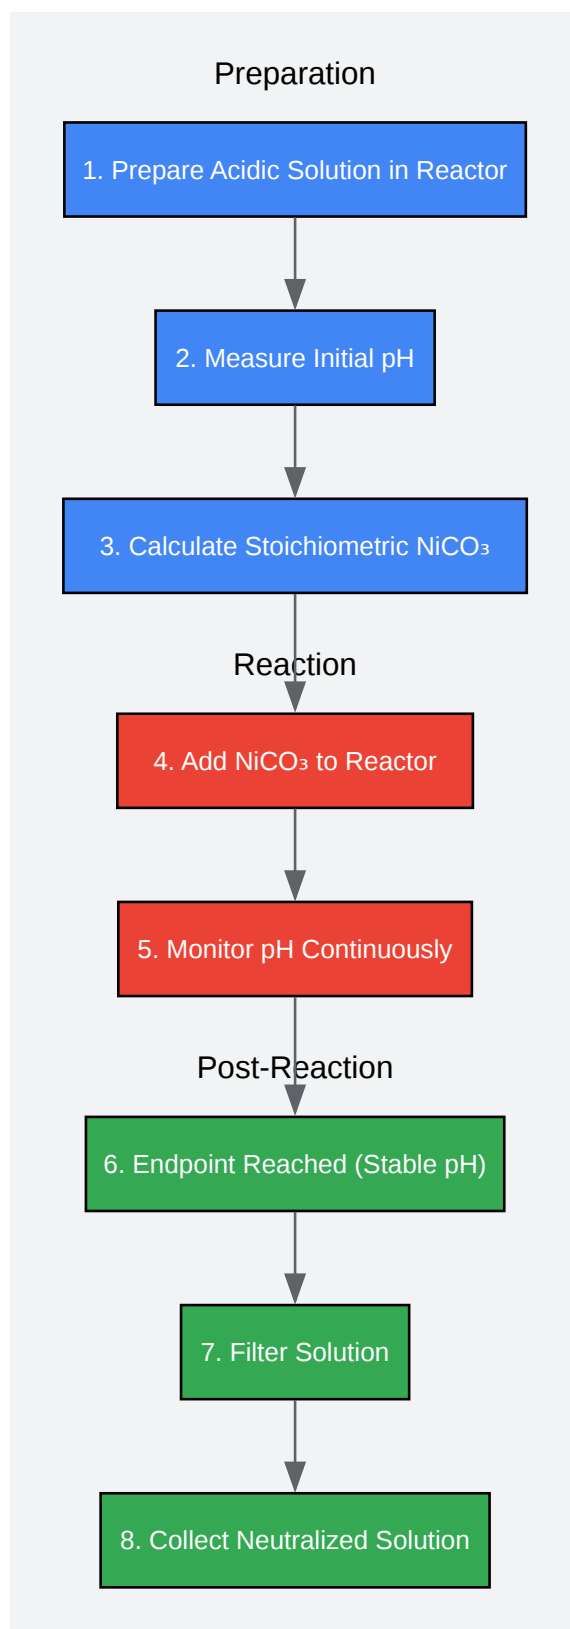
Preparation

1. Prepare Acidic Solution in Reactor

2. Measure Initial pH

3. Calculate Stoichiometric $NiCO_3$

Reaction

4. Add $NiCO_3$ to Reactor

5. Monitor pH Continuously

Post-Reaction

6. Endpoint Reached (Stable pH)

7. Filter Solution

8. Collect Neutralized Solution